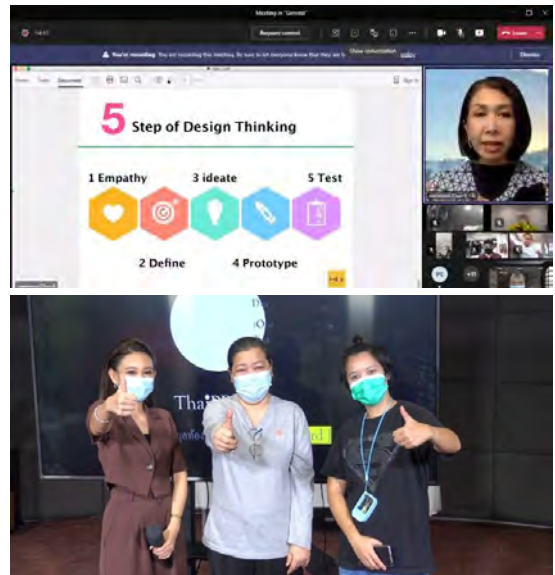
Meeting in "General"

Request control

You're recording. You are recording this meeting. Be sure to let everyone know that they are being recorded.

Show conversation

Dismiss

Leave

5 Step of Design Thinking

1 Empathy

3 ideate

5 Test

2 Define

4 Prototype

Thai

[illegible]